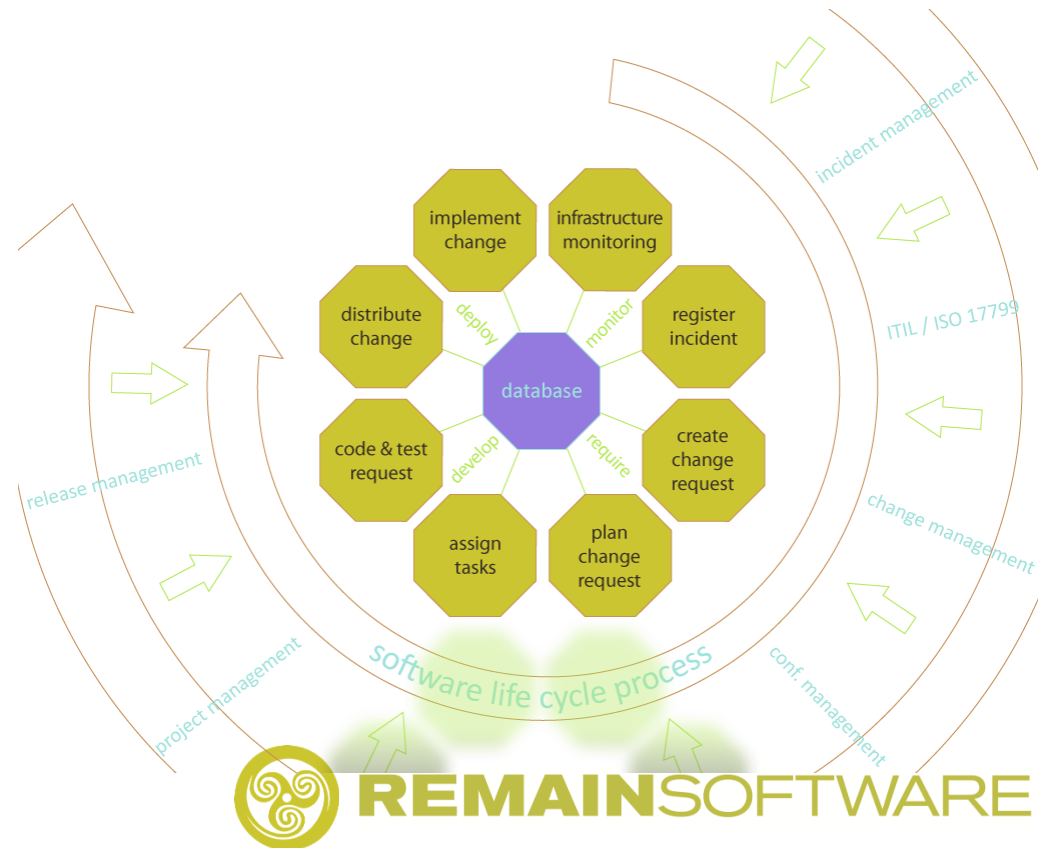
implement change

infrastructure monitoring

distribute change

deploy

monitor

register incident

database

code & test request

develop

require

create change request

assign tasks

plan change request

incident management

ITIL / ISO 17799

change management

conf. management

release management

project management

software life cycle process

REMAINSOFTWARE